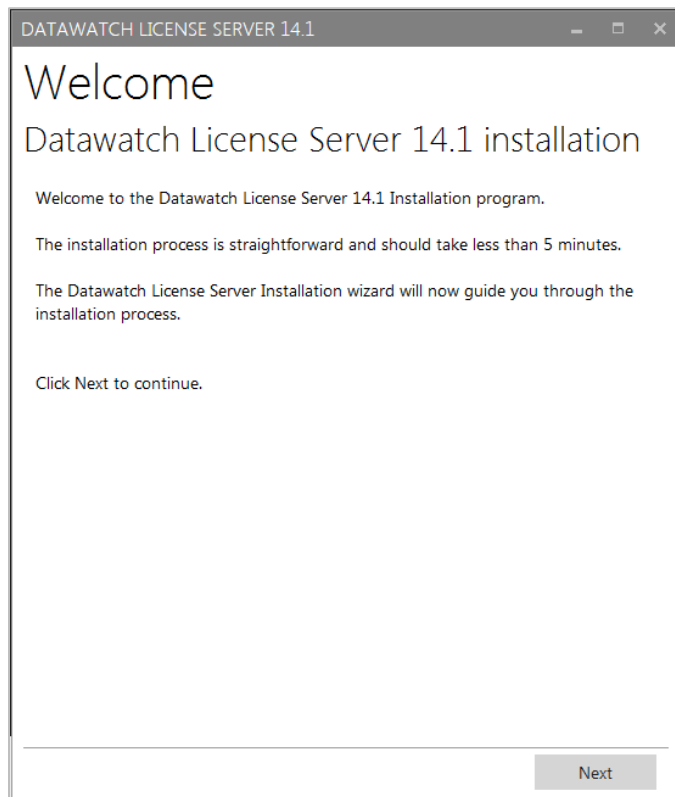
DATAWATCH LICENSE SERVER 14.1

Welcome

Datawatch License Server 14.1 installation

Welcome to the Datawatch License Server 14.1 Installation program.

The installation process is straightforward and should take less than 5 minutes.

The Datawatch License Server Installation wizard will now guide you through the installation process.

Click Next to continue.

Next